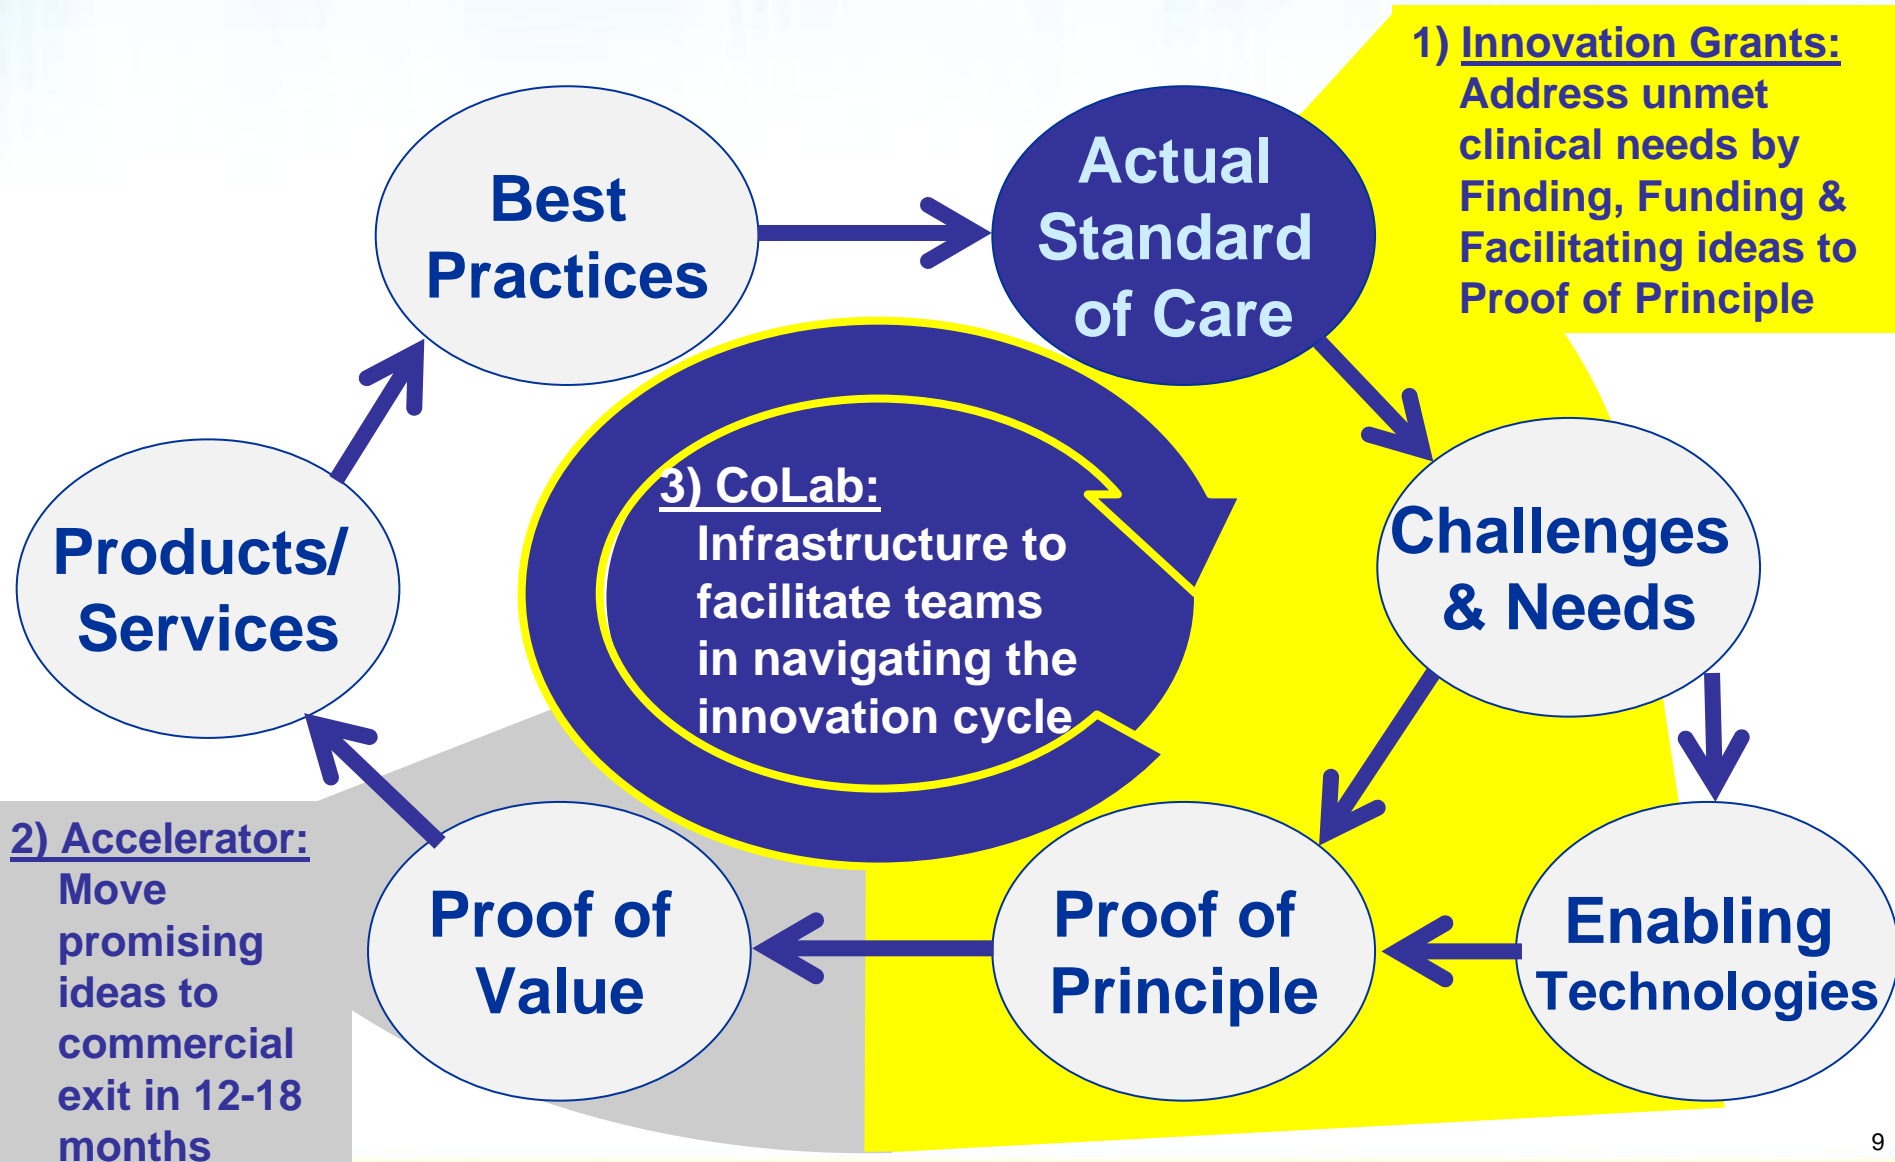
1) Innovation Grants:
Address unmet clinical needs by Finding, Funding & Facilitating ideas to Proof of Principle

Best Practices

Actual Standard of Care

Challenges & Needs

Enabling Technologies

Proof of Principle

Proof of Value

Products/ Services

3) CoLab:
Infrastructure to facilitate teams in navigating the innovation cycle

2) Accelerator:
Move promising ideas to commercial exit in 12-18 months

9